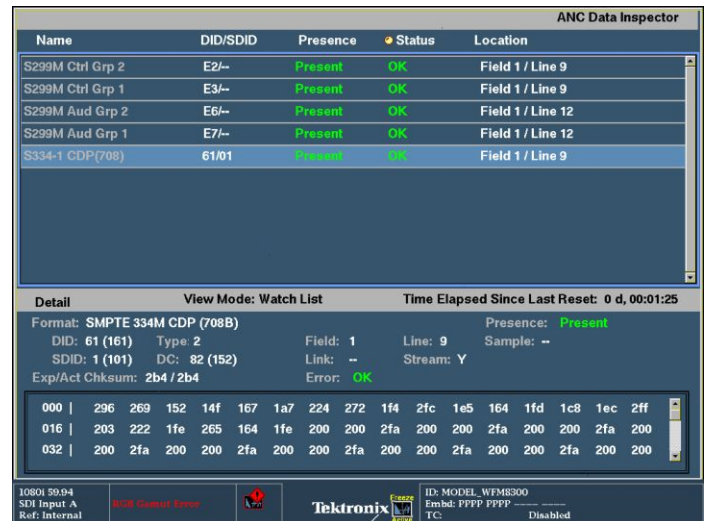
ANC Data Inspector

| Name | DID/SDID | Presence | Status | Location |
|---|---|---|---|---|
| S299M Ctrl Grp 2 | E2/-- | Present | OK | Field 1 / Line 9 |
| S299M Ctrl Grp 1 | E3/-- | Present | OK | Field 1 / Line 9 |
| S299M Aud Grp 2 | E6/-- | Present | OK | Field 1 / Line 12 |
| S299M Aud Grp 1 | E7/-- | Present | OK | Field 1 / Line 12 |
| S334-1 CDP(708) | 61/01 | Present | OK | Field 1 / Line 9 |

Detail

View Mode: Watch List

Time Elapsed Since Last Reset: 0 d, 00:01:25

Format: SMPTE 334M CDP (708B)

Presence: Present

DID: 61 (161) Type: 2

Field: 1

Line: 9

Sample: --

SDID: 1 (101) DC: 82 (152)

Link: --

Stream: Y

Exp/Act Chksum: 2b4 / 2b4

Error: OK

| | | | | | | | | | | | | | | | | |
|---|---|---|---|---|---|---|---|---|---|---|---|---|---|---|---|---|
| 000 \| | 296 | 269 | 152 | 14f | 167 | 1a7 | 224 | 272 | 1f4 | 2fc | 1e5 | 164 | 1fd | 1c8 | 1ec | 2ff |
| 016 \| | 203 | 222 | 1fe | 265 | 164 | 1fe | 200 | 200 | 2fa | 200 | 200 | 2fa | 200 | 200 | 2fa | 200 |
| 032 \| | 200 | 2fa | 200 | 200 | 2fa | 200 | 200 | 2fa | 200 | 200 | 2fa | 200 | 200 | 2fa | 200 | 200 |

1080i 59.94
SDI Input A
Ref: Internal

RGB Gamut Error

Tektronix

Freeze
Active

ID: MODEL_WFM8300
Embd: PPPP PPPP ---- ----
TC: Disabled